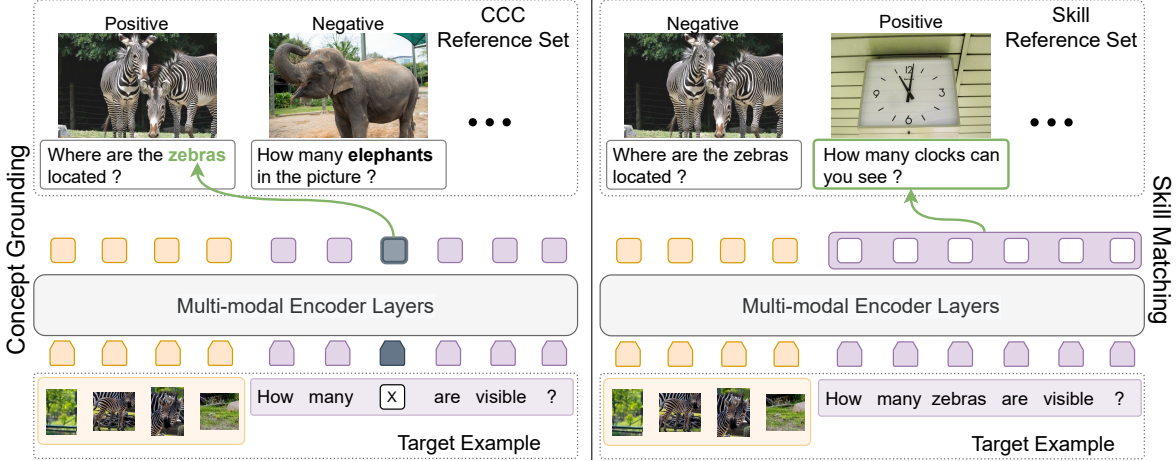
Positive

Negative

CCC Reference Set

Where are the zebras located ?

How many elephants in the picture ?

• • •

Concept Grounding

Multi-modal Encoder Layers

How many X are visible ?

Target Example

Negative

Positive

Skill Reference Set

Where are the zebras located ?

How many clocks can you see ?

• • •

Skill Matching

Multi-modal Encoder Layers

How many zebras are visible ?

Target Example